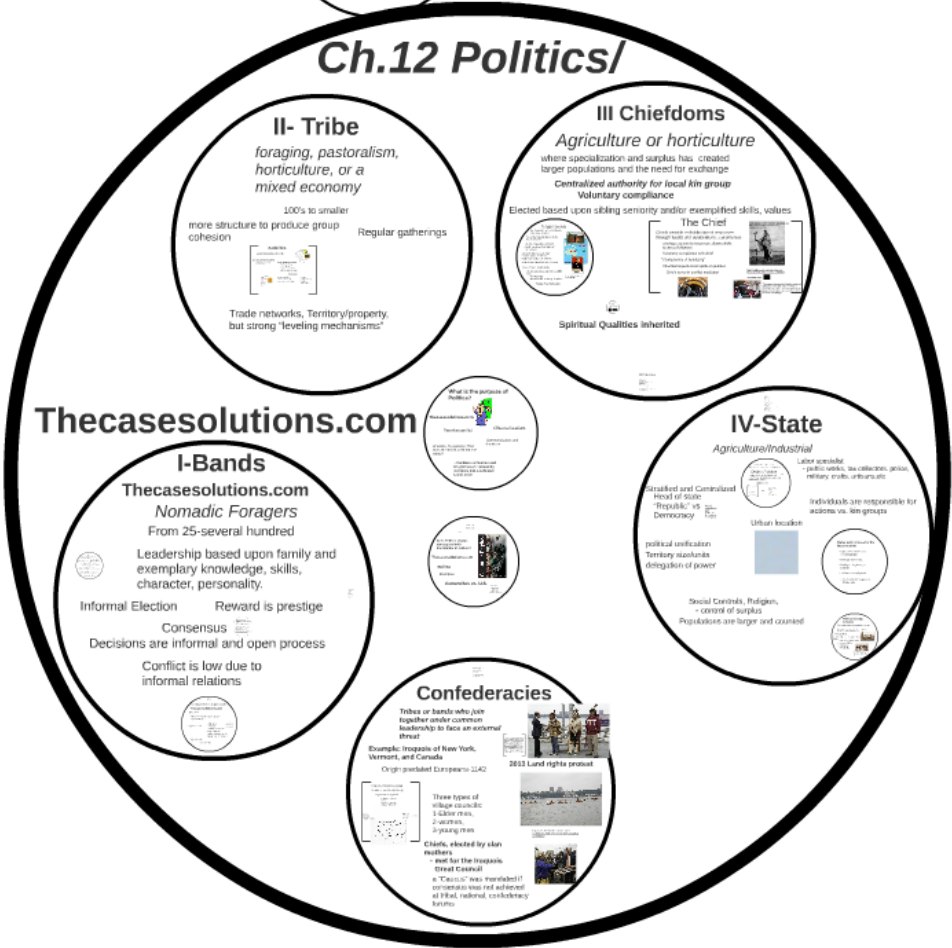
Ch.12 Politics/

II- Tribe

foraging, pastoralism, horticulture, or a mixed economy

100's to smaller

more structure to produce group cohesion

Regular gatherings

Trade networks, Territory/property, but strong "leveling mechanisms"

III Chiefdoms

Agriculture or horticulture

where specialization and surplus has created larger populations and the need for exchange

Centralized authority for local kin group

Voluntary compliance

Elected based upon sibling seniority and/or exemplified skills, values

The Chief

Spiritual Qualities inherited

Thecasesolutions.com

What is the purpose of Politics?

I-Bands

Thecasesolutions.com

Nomadic Foragers

From 25-several hundred

Leadership based upon family and exemplary knowledge, skills, character, personality.

Informal Election

Reward is prestige

Consensus

Decisions are informal and open process

Conflict is low due to informal relations

IV-State

Agriculture/Industrial

Labor specialist
- public works, tax collection, police, military, crafts, artisans,etc

Stratified and Centralized
Head of state
"Republic" vs Democracy

Individuals are responsible for actions vs. kin groups

Urban location

political unification
Territory absolute
delegation of power

Social Controls, Religion,
- control of surplus
Populations are larger and counted

Confederacies

Tribes or bands who join together under common leadership to face an external threat

Example: Iroquois of New York, Vermont, and Canada

Origin predated Europeans 1142

2013 Land rights protest

Three types of village councils:
1-Elder men,
2-women,
3-young men

Chiefs, elected by clan mothers
- met for the Iroquois Great Council

a "Caucus" was mandated if consensus was not achieved at tribal, national, confederacy forums